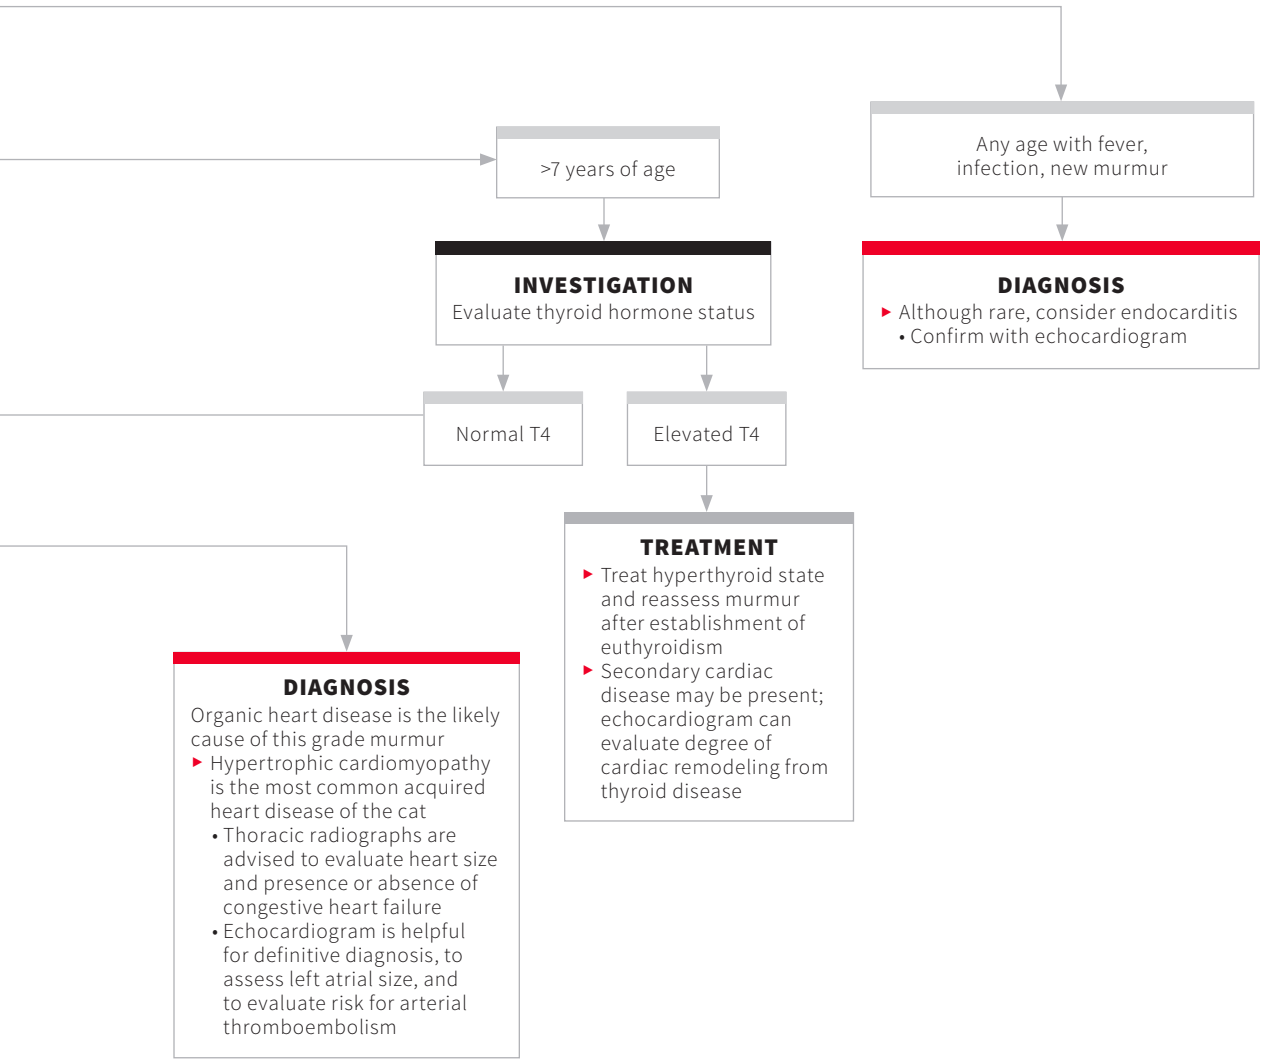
>7 years of age

Any age with fever, infection, new murmur

INVESTIGATION
Evaluate thyroid hormone status

DIAGNOSIS
▸ Although rare, consider endocarditis
• Confirm with echocardiogram

Normal T4

Elevated T4

TREATMENT
▸ Treat hyperthyroid state and reassess murmur after establishment of euthyroidism
▸ Secondary cardiac disease may be present; echocardiogram can evaluate degree of cardiac remodeling from thyroid disease

DIAGNOSIS
Organic heart disease is the likely cause of this grade murmur
▸ Hypertrophic cardiomyopathy is the most common acquired heart disease of the cat
• Thoracic radiographs are advised to evaluate heart size and presence or absence of congestive heart failure
• Echocardiogram is helpful for definitive diagnosis, to assess left atrial size, and to evaluate risk for arterial thromboembolism